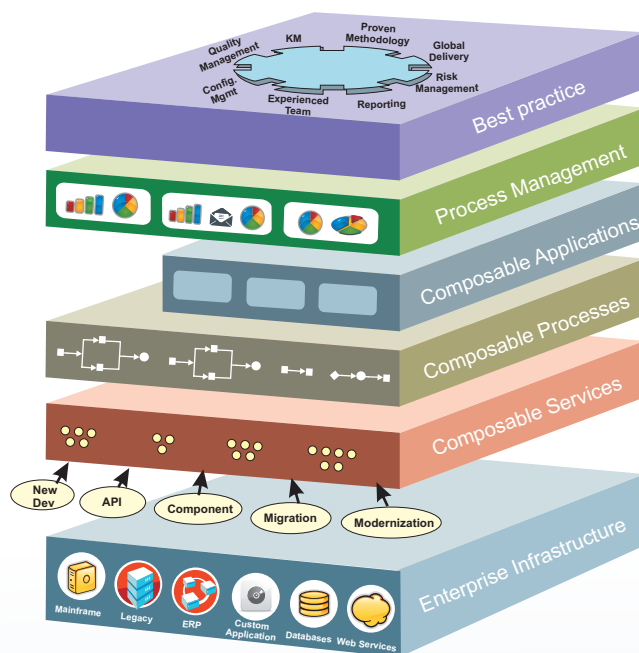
Quality Management
KM
Proven Methodology
Global Delivery
Config. Mgmt
Risk Management
Experienced Team
Reporting
Best practice

Process Management

Composable Applications

Composable Processes

Composable Services

New Dev
API
Component
Migration
Modernization

Enterprise Infrastructure

Mainframe
Legacy
ERP
Custom Application
Databases
Web Services